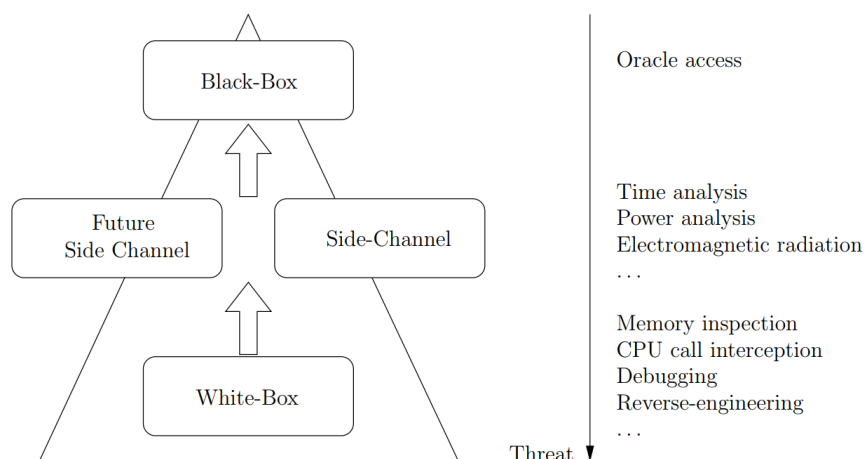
Black-Box

Future Side Channel

Side-Channel

White-Box

Oracle access

Time analysis
Power analysis
Electromagnetic radiation
...

Memory inspection
CPU call interception
Debugging
Reverse-engineering
...

Threat